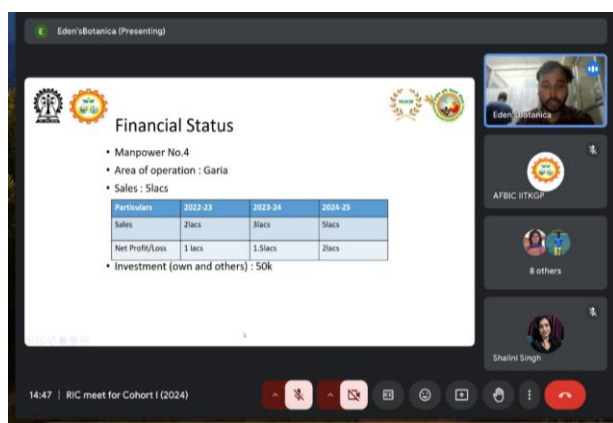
E Eden'sBotanica (Presenting)

Financial Status

• Manpower No.4
• Area of operation : Garia
• Sales : 5lacs

| Particulars | 2022-23 | 2023-24 | 2024-25 |
|---|---|---|---|
| Sales | 2lacs | 3lacs | 5lacs |
| Net Profit/Loss | 1 lacs | 1.5lacs | 2lacs |

• Investment (own and others) : 50k

Eden'sBotanica

AFBIC IITKGP

8 others

Shalini Singh

14:47 | RIC meet for Cohort I (2024)